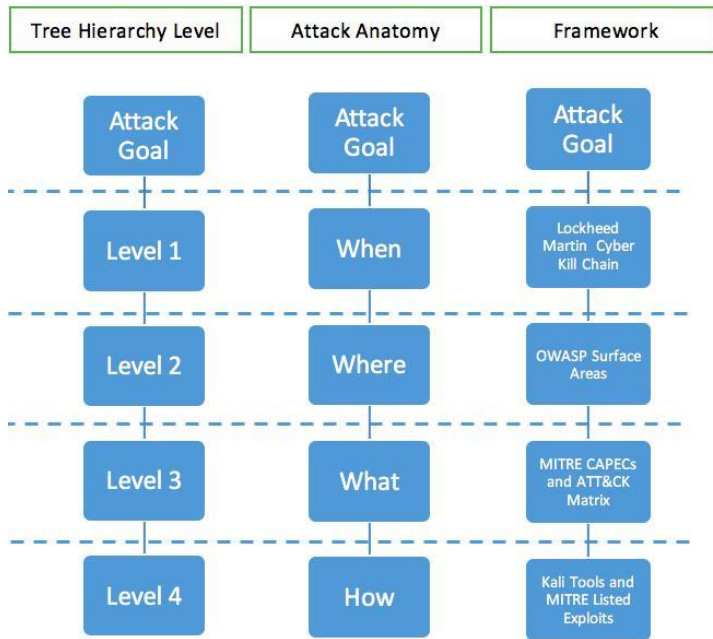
Tree Hierarchy Level

Attack Anatomy

Framework

Attack Goal

Attack Goal

Attack Goal

Level 1

When

Lockheed Martin Cyber Kill Chain

Level 2

Where

OWASP Surface Areas

Level 3

What

MITRE CAPECs and ATT&CK Matrix

Level 4

How

Kali Tools and MITRE Listed Exploits